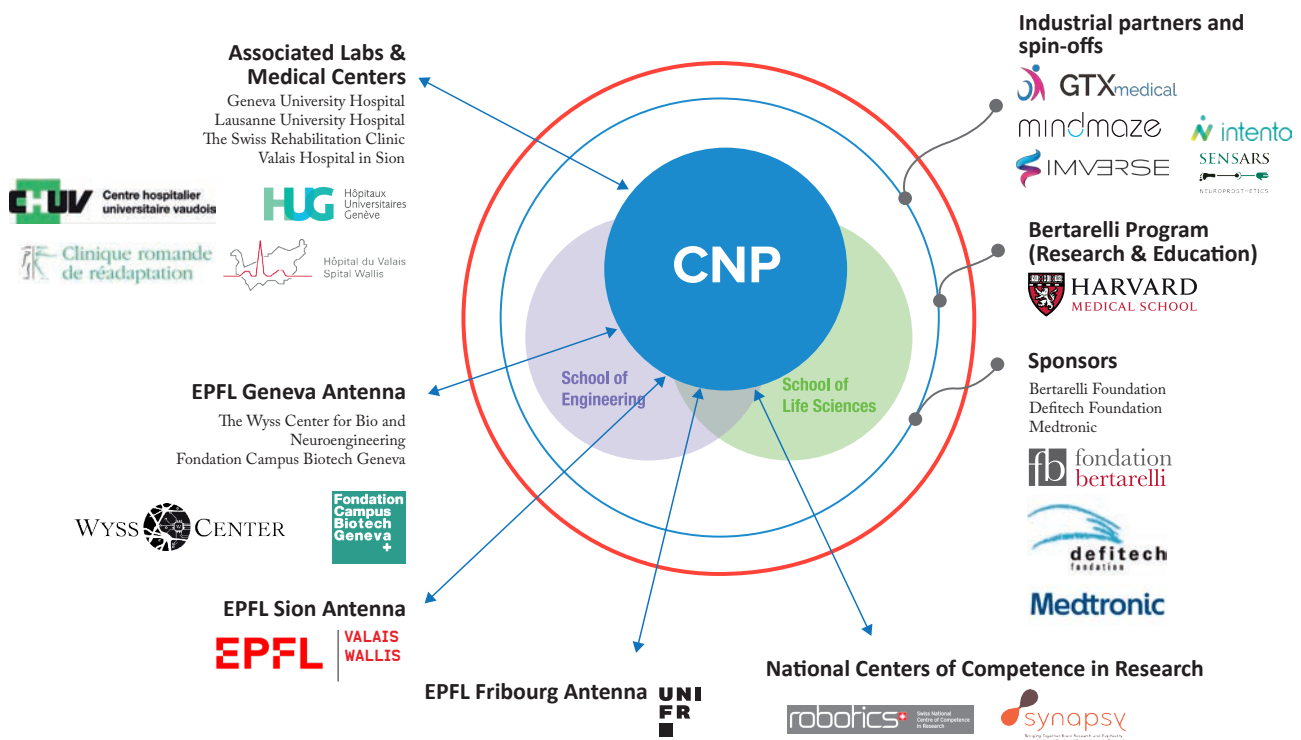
Associated Labs & Medical Centers
Geneva University Hospital
Lausanne University Hospital
The Swiss Rehabilitation Clinic
Valais Hospital in Sion

CHUV Centre hospitalier universitaire vaudois
HUG Hôpitaux Universitaires Genève
Clinique romande de réadaptation
Hôpital du Valais Spital Wallis

Industrial partners and spin-offs
GTX medical
mindmaze
intento
IMVERSE
SENSARS NEUROPROSTHETICS

Bertarelli Program (Research & Education)
HARVARD MEDICAL SCHOOL

Sponsors
Bertarelli Foundation
Defitech Foundation
Medtronic

fb fondation bertarelli
defitech fondation
Medtronic

CNP
School of Engineering
School of Life Sciences

EPFL Geneva Antenna
The Wyss Center for Bio and Neuroengineering
Fondation Campus Biotech Geneva

WYSS CENTER
Fondation Campus Biotech Geneva +

EPFL Sion Antenna
EPFL VALAIS WALLIS

EPFL Fribourg Antenna
UNI FR

National Centers of Competence in Research
robotics Swiss National Centre of Competence in Research
synapsy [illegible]